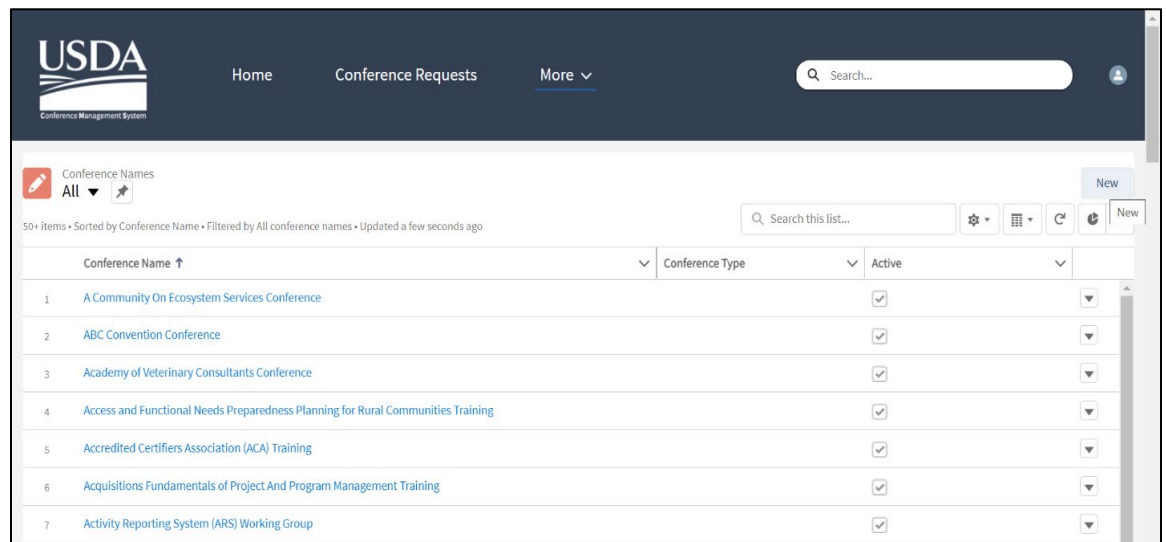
USDA
Conference Management System

Home Conference Requests More

Search...

Conference Names
All

New
New

50+ items • Sorted by Conference Name • Filtered by All conference names • Updated a few seconds ago

Search this list...

| | Conference Name ↑ | Conference Type | Active | |
|---|---|---|---|---|
| 1 | A Community On Ecosystem Services Conference | | ✓ | |
| 2 | ABC Convention Conference | | ✓ | |
| 3 | Academy of Veterinary Consultants Conference | | ✓ | |
| 4 | Access and Functional Needs Preparedness Planning for Rural Communities Training | | ✓ | |
| 5 | Accredited Certifiers Association (ACA) Training | | ✓ | |
| 6 | Acquisitions Fundamentals of Project And Program Management Training | | ✓ | |
| 7 | Activity Reporting System (ARS) Working Group | | ✓ | |